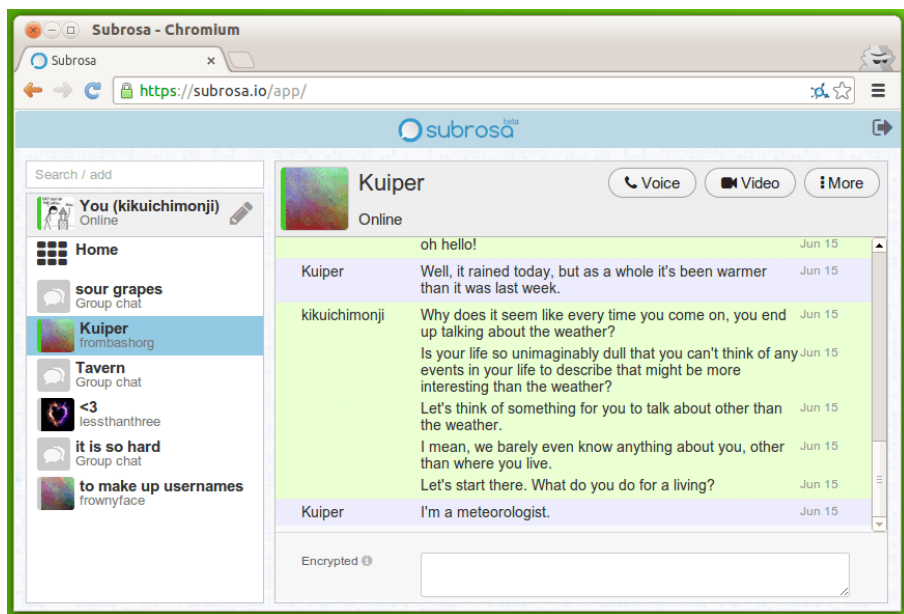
Subrosa - Chromium

Subrosa ×

https://subrosa.io/app/

subrosa beta

Search / add

You (kikuichimonji)
Online

Home

sour grapes
Group chat

Kuiper
frombashorg

Tavern
Group chat

<3
lessthanthree

it is so hard
Group chat

to make up usernames
frownyface

Kuiper
Online

Voice
Video
More

oh hello! Jun 15

Kuiper
Well, it rained today, but as a whole it's been warmer than it was last week. Jun 15

kikuichimonji
Why does it seem like every time you come on, you end up talking about the weather? Jun 15

Is your life so unimaginably dull that you can't think of any events in your life to describe that might be more interesting than the weather? Jun 15

Let's think of something for you to talk about other than the weather. Jun 15

I mean, we barely even know anything about you, other than where you live. Jun 15

Let's start there. What do you do for a living? Jun 15

Kuiper
I'm a meteorologist. Jun 15

Encrypted